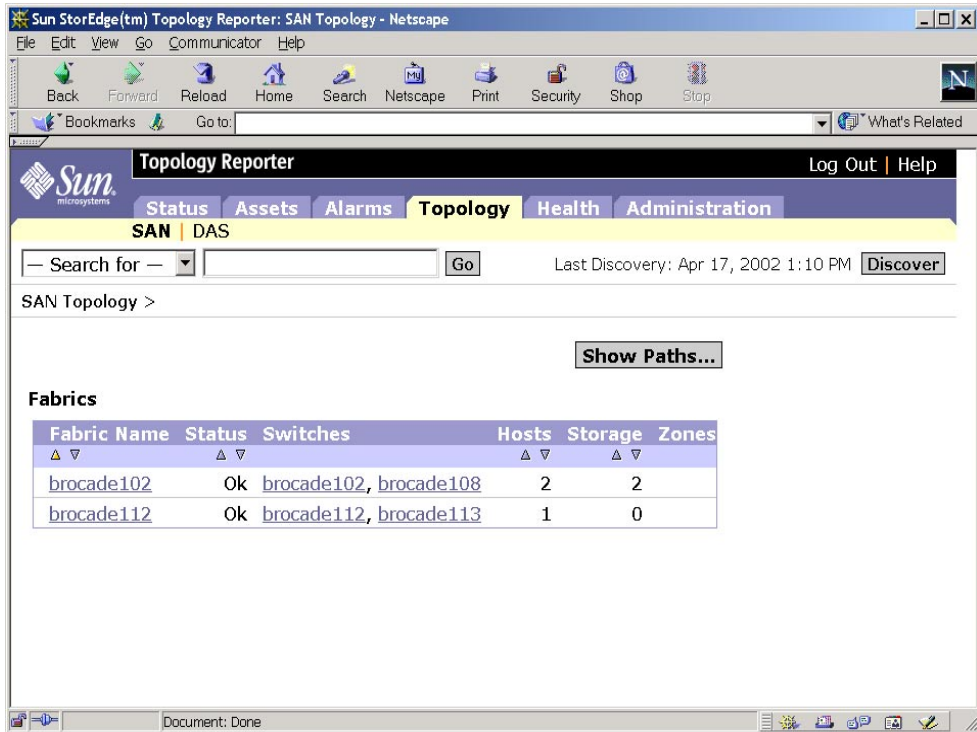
Sun StorEdge(tm) Topology Reporter: SAN Topology - Netscape

File Edit View Go Communicator Help

Back Forward Reload Home Search Netscape Print Security Shop Stop

Bookmarks Go to: What's Related

Sun microsystems

Topology Reporter

Log Out | Help

Status Assets Alarms Topology Health Administration

SAN | DAS

— Search for — Go

Last Discovery: Apr 17, 2002 1:10 PM Discover

SAN Topology >

Show Paths...

Fabrics

| Fabric Name | Status | Switches | Hosts | Storage | Zones |
|---|---|---|---|---|---|
| brocade102 | Ok | brocade102, brocade108 | 2 | 2 | |
| brocade112 | Ok | brocade112, brocade113 | 1 | 0 | |

Document: Done